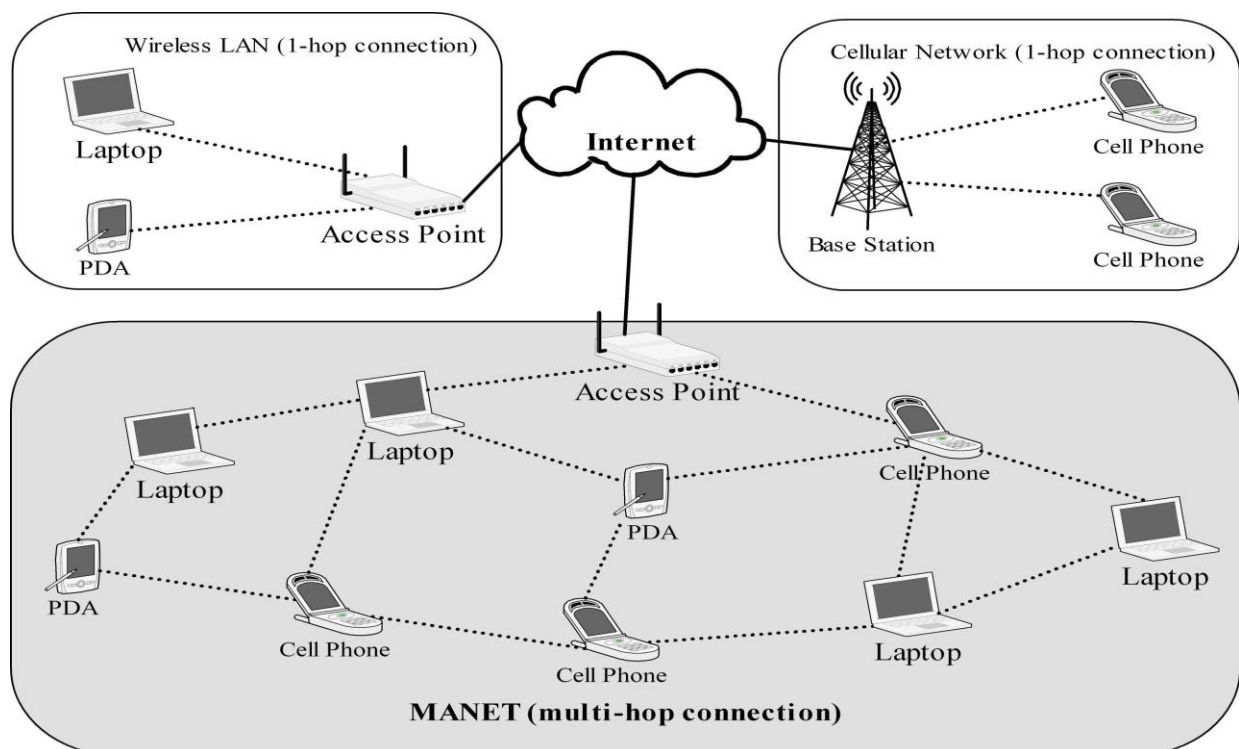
Wireless LAN (1-hop connection)

Laptop

PDA

Access Point

Internet

Cellular Network (1-hop connection)

Cell Phone

Base Station

Cell Phone

Access Point

Laptop

Laptop

Cell Phone

PDA

Laptop

PDA

Cell Phone

Cell Phone

Laptop

MANET (multi-hop connection)